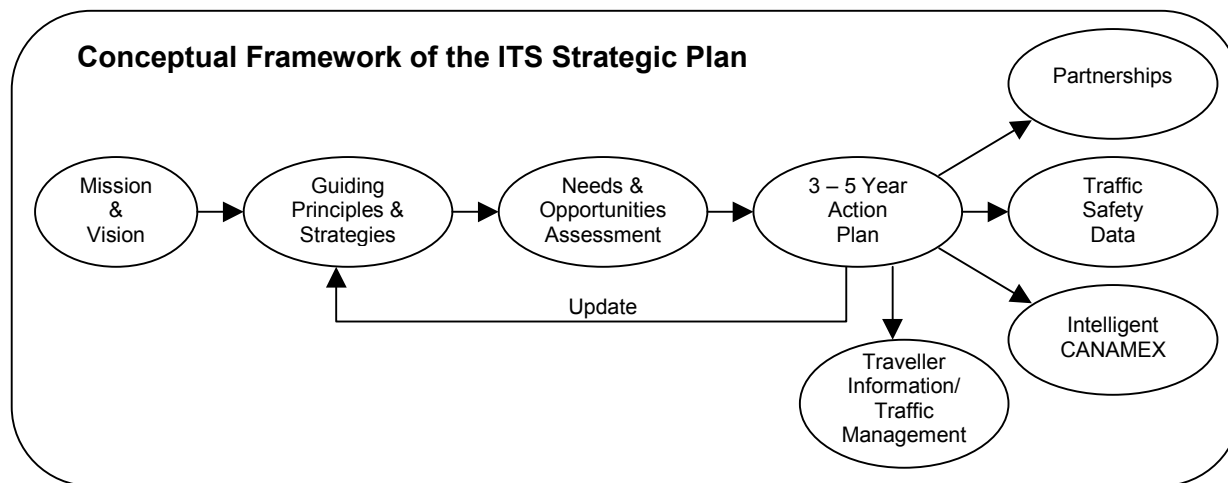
Conceptual Framework of the ITS Strategic Plan

Mission & Vision

Guiding Principles & Strategies

Needs & Opportunities Assessment

3 – 5 Year Action Plan

Update

Partnerships

Traffic Safety Data

Intelligent CANAMEX

Traveller Information/ Traffic Management